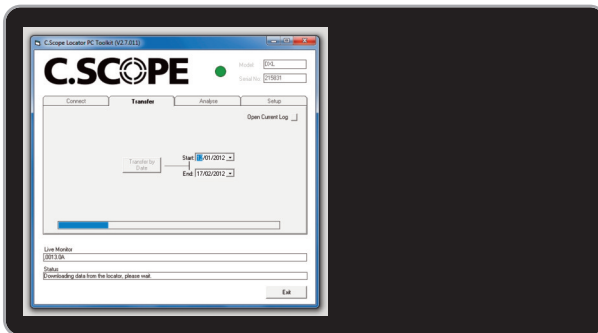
C.Scope Locator PC Toolkit (V2.7.011)

C.SCOPE

Model: DXL
Serial No: 219831

Connect | Transfer | Analyse | Setup

Open Current Log

Transfer Data

Start: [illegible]/01/2012
End: 17/02/2012

Live Monitor
0013.0A

Status
Downloading data from the locator, please wait.

Exit